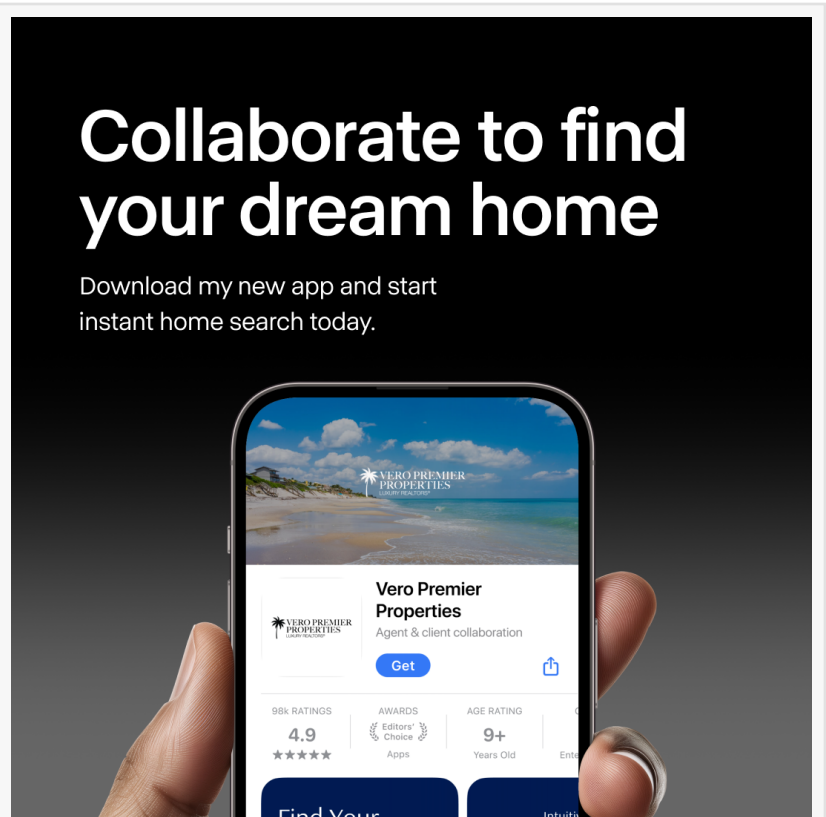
Collaborate to find your dream home

Download my new app and start instant home search today.

VERO PREMIER PROPERTIES
LUXURY REALTORS®

VERO PREMIER PROPERTIES
LUXURY REALTORS®

Vero Premier Properties
Agent & client collaboration

Get

98k RATINGS
4.9
★★★★★

AWARDS
Editors' Choice
Apps

AGE RATING
9+
Years Old

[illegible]
Ente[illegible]

Find Your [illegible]

Intuiti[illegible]